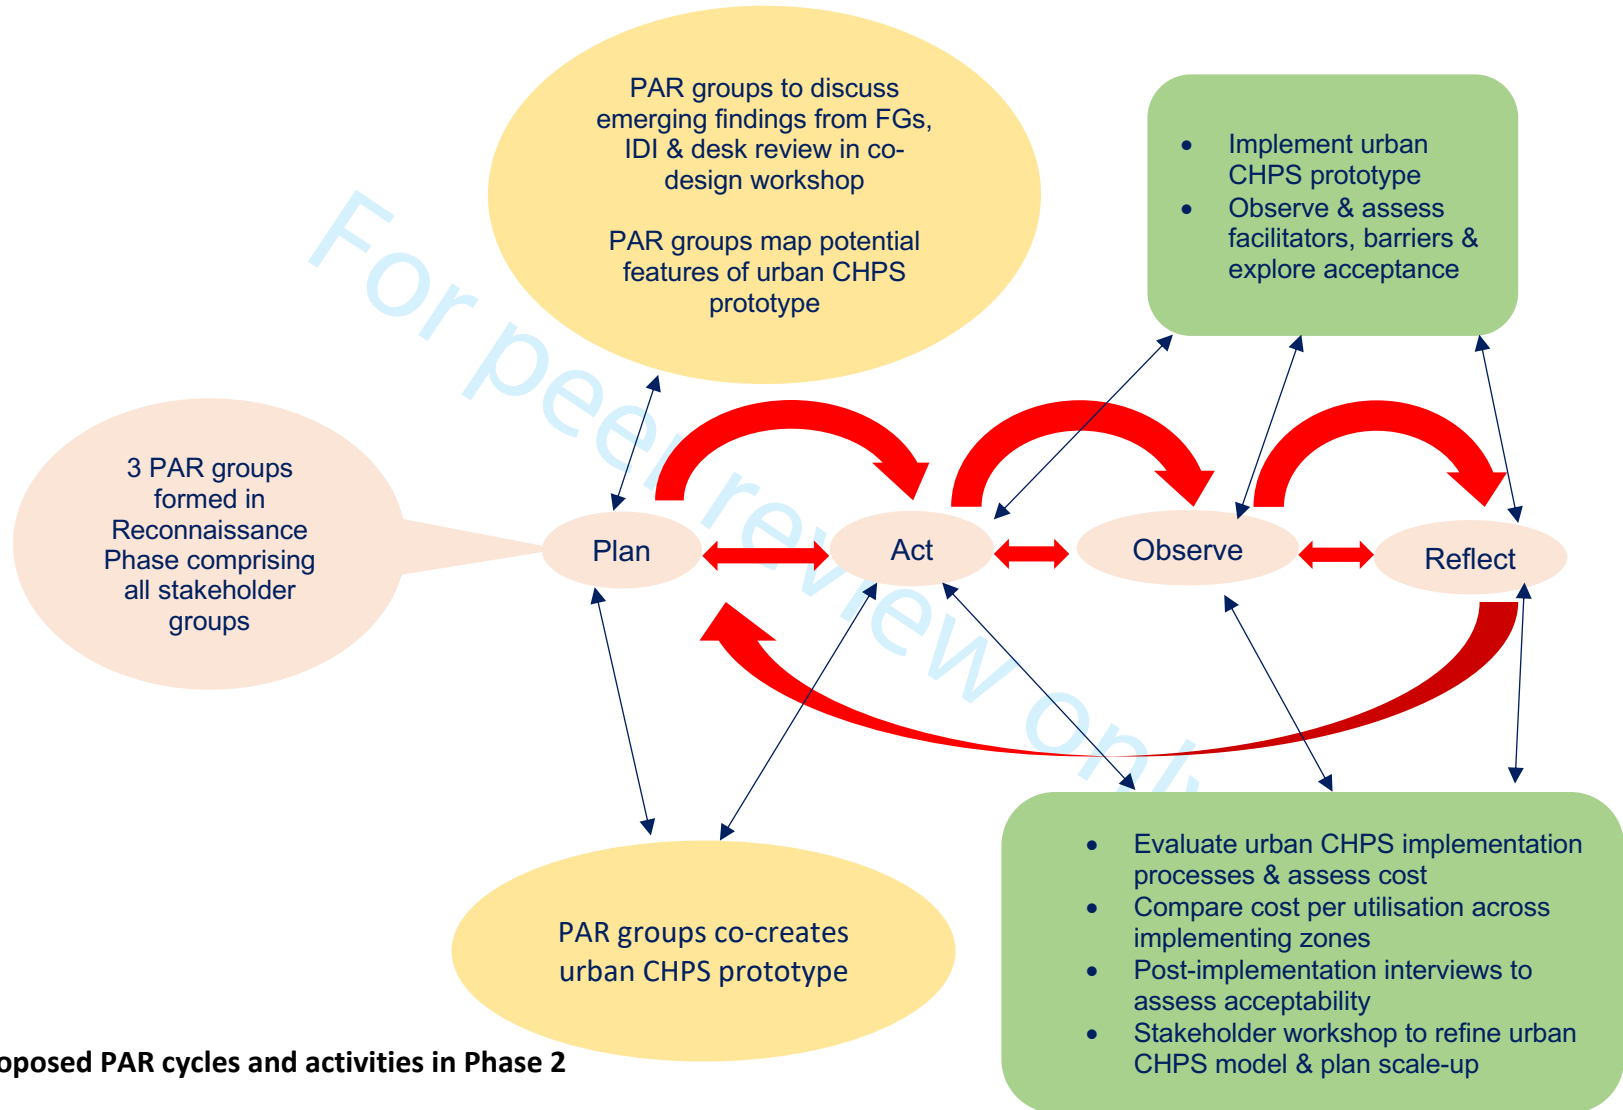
PAR groups to discuss emerging findings from FGs, IDI & desk review in co-design workshop

PAR groups map potential features of urban CHPS prototype

- Implement urban CHPS prototype
- Observe & assess facilitators, barriers & explore acceptance

3 PAR groups formed in Reconnaissance Phase comprising all stakeholder groups

Plan

Act

Observe

Reflect

For peer review only

PAR groups co-creates urban CHPS prototype

- Evaluate urban CHPS implementation processes & assess cost
- Compare cost per utilisation across implementing zones
- Post-implementation interviews to assess acceptability
- Stakeholder workshop to refine urban CHPS model & plan scale-up

oposed PAR cycles and activities in Phase 2